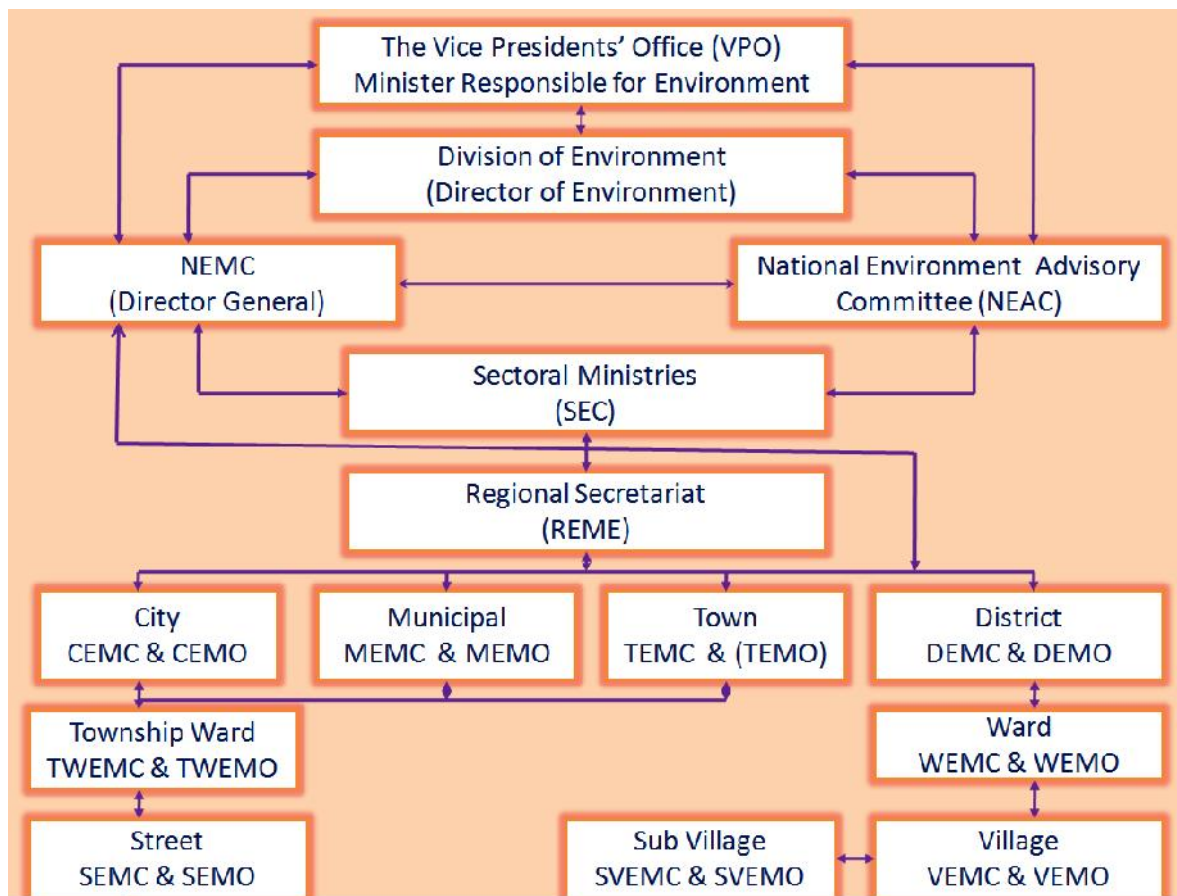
The Vice Presidents' Office (VPO)
Minister Responsible for Environment

Division of Environment
(Director of Environment)

NEMC
(Director General)

National Environment Advisory Committee (NEAC)

Sectoral Ministries
(SEC)

Regional Secretariat
(REME)

City
CEMC & CEMO

Municipal
MEMC & MEMO

Town
TEMC & (TEMO)

District
DEMC & DEMO

Township Ward
TWEMC & TWEMO

Ward
WEMC & WEMO

Street
SEMC & SEMO

Sub Village
SVEMC & SVEMO

Village
VEMC & VEMO